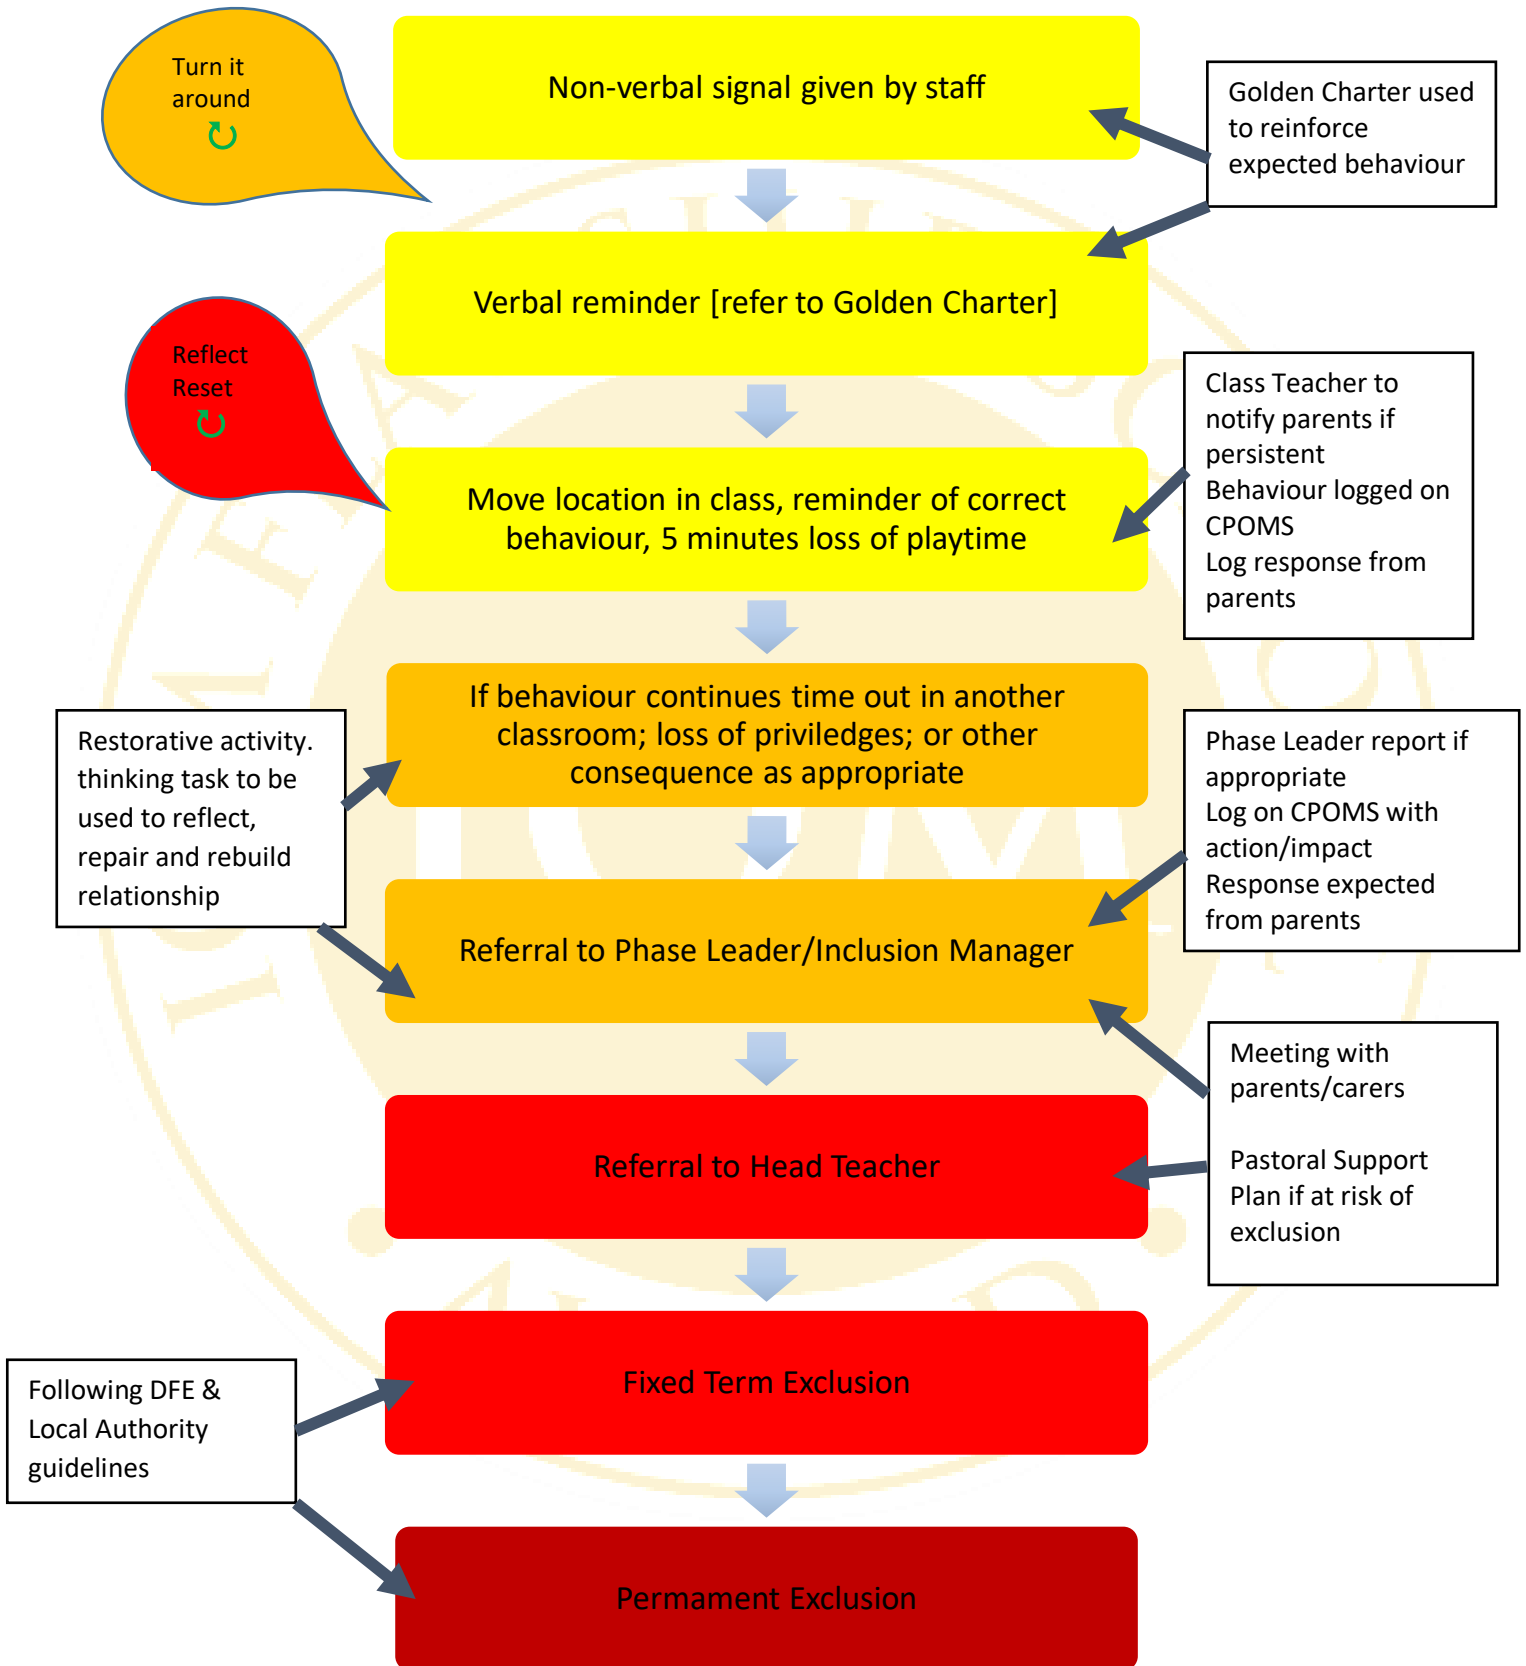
Turn it around

Non-verbal signal given by staff

Golden Charter used to reinforce expected behaviour

Verbal reminder [refer to Golden Charter]

Reflect Reset

Class Teacher to notify parents if persistent
Behaviour logged on CPOMS
Log response from parents

Move location in class, reminder of correct behaviour, 5 minutes loss of playtime

Restorative activity. thinking task to be used to reflect, repair and rebuild relationship

If behaviour continues time out in another classroom; loss of priviledges; or other consequence as appropriate

Phase Leader report if appropriate
Log on CPOMS with action/impact
Response expected from parents

Referral to Phase Leader/Inclusion Manager

Meeting with parents/carers

Pastoral Support Plan if at risk of exclusion

Referral to Head Teacher

Following DFE & Local Authority guidelines

Fixed Term Exclusion

Permament Exclusion